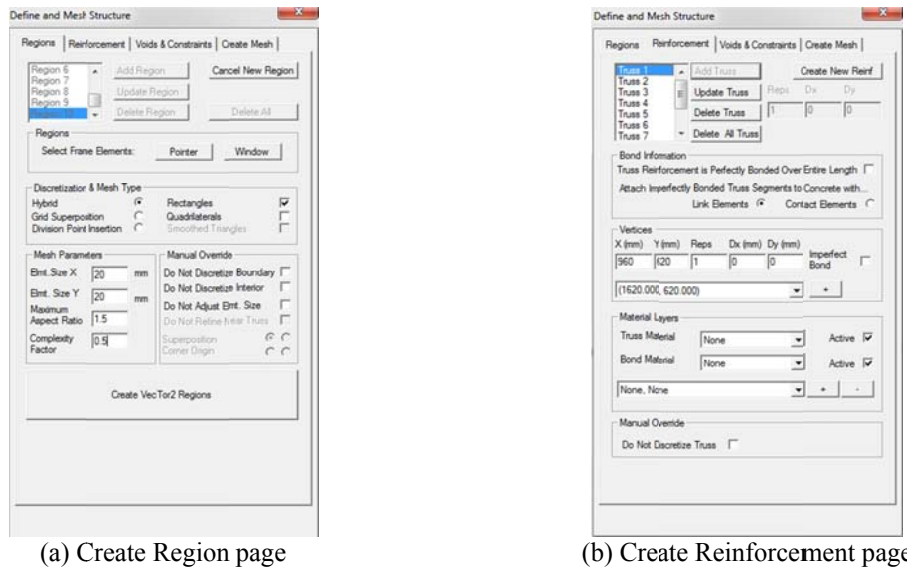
Define and Mesh Structure

Regions | Reinforcement | Voids & Constraints | Create Mesh |

Region 6
Region 7
Region 8
Region 9
Region 10

Add Region
Update Region
Delete Region
Cancel New Region
Delete All

Regions
Select Frame Elements: Pointer Window

Discretization & Mesh Type
Hybrid
Grid Superposition
Division Point Insertion
Rectangles
Quadrilaterals
Smoothed Triangles

Mesh Parameters
Elmt. Size X 20 mm
Elmt. Size Y 20 mm
Maximum Aspect Ratio 1.5
Complexity Factor 0.5

Manual Override
Do Not Discretize Boundary
Do Not Discretize Interior
Do Not Adjust Elmt. Size
Do Not Refine Near Truss
Superposition
Corner Origin

Create VecTor2 Regions

(a) Create Region page

Define and Mesh Structure

Regions | Reinforcement | Voids & Constraints | Create Mesh |

Truss 1
Truss 2
Truss 3
Truss 4
Truss 5
Truss 6
Truss 7

Add Truss
Update Truss
Delete Truss
Delete All Truss
Create New Reinf
Reps Dx Dy
1 0 0

Bond Infomation
Truss Reinforcement is Perfectly Bonded Over Entire Length
Attach Imperfectly Bonded Truss Segments to Concrete with...
Link Elements Contact Elements

Vertices
X (mm) Y (mm) Reps Dx (mm) Dy (mm) Imperfect Bond
960 620 1 0 0
(1620.000, 620.000)
+

Material Layers
Truss Material None Active
Bond Material None Active
None, None
+ -

Manual Override
Do Not Discretize Truss

(b) Create Reinforcement page